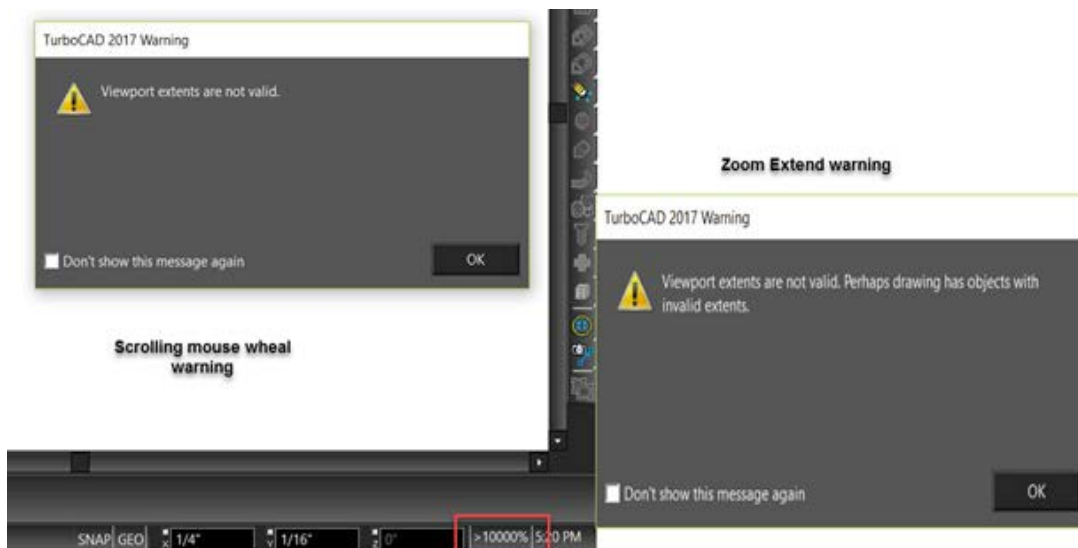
TurboCAD 2017 Warning

Viewport extents are not valid.

Don't show this message again

OK

Scrolling mouse wheel warning

Zoom Extend warning

TurboCAD 2017 Warning

Viewport extents are not valid. Perhaps drawing has objects with invalid extents.

Don't show this message again

OK

SNAP GEO X 1/4" Y 1/16" Z 0° >10000% 5:20 PM